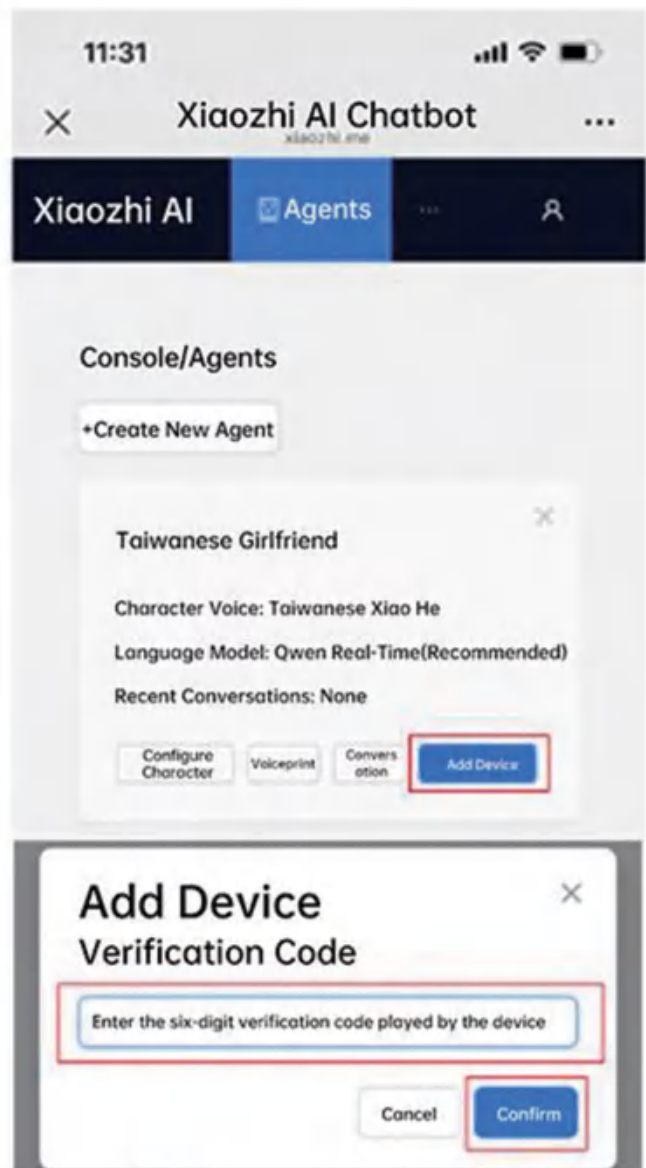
11:31

×
Xiaozhi AI Chatbot
xiaozhi.me
...

Xiaozhi AI
Agents
...

Console/Agents

+Create New Agent

Taiwanese Girlfriend

Character Voice: Taiwanese Xiao He

Language Model: Qwen Real-Time(Recommended)

Recent Conversations: None

Configure Character
Voiceprint
Conversation
Add Device

Add Device
Verification Code
×

Enter the six-digit verification code played by the device

Cancel
Confirm